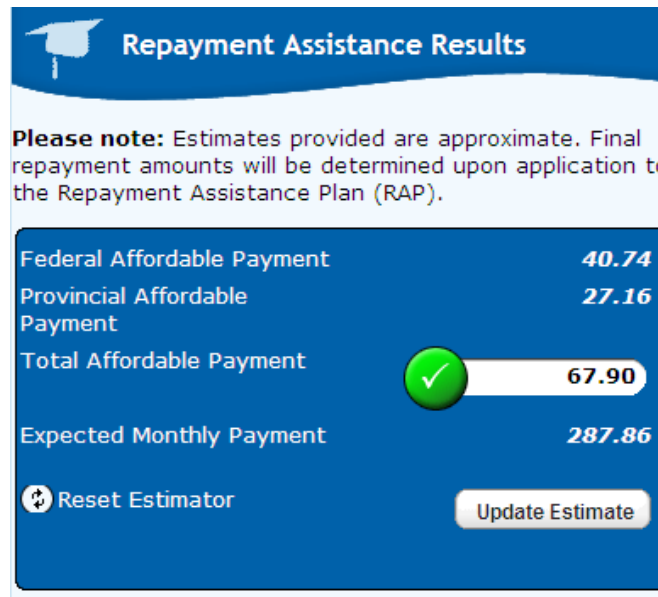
Repayment Assistance Results

**Please note:** Estimates provided are approximate. Final repayment amounts will be determined upon application t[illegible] the Repayment Assistance Plan (RAP).

| | |
|---|---|
| Federal Affordable Payment | 40.74 |
| Provincial Affordable Payment | 27.16 |
| Total Affordable Payment | 67.90 |
| Expected Monthly Payment | 287.86 |

Reset Estimator

Update Estimate